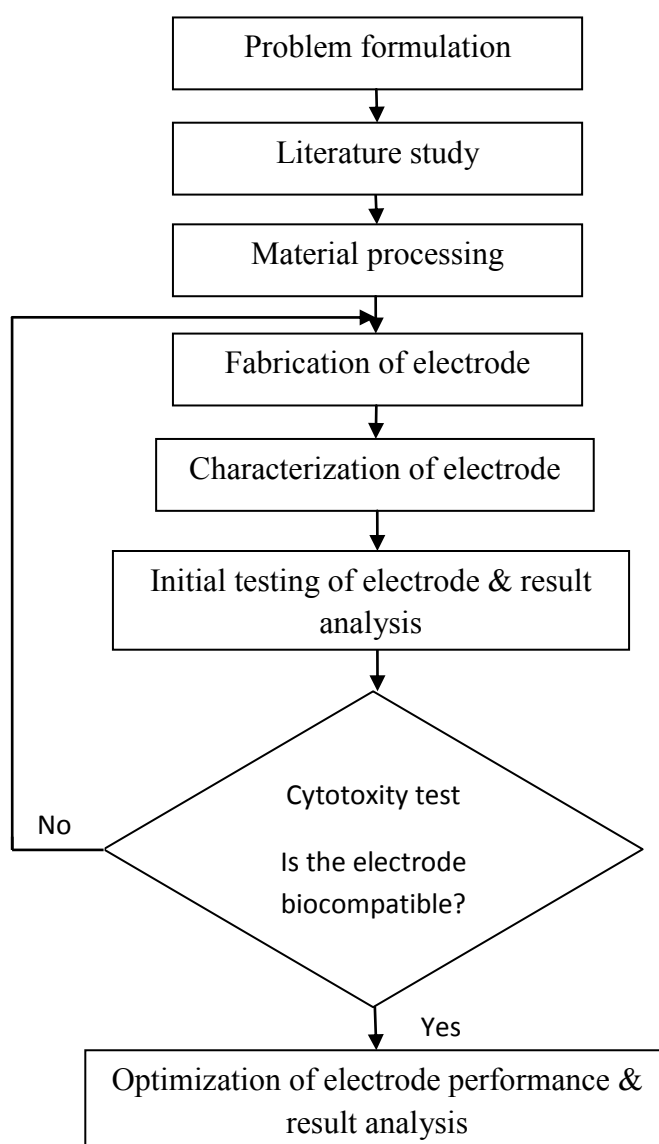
Problem formulation

Literature study

Material processing

Fabrication of electrode

Characterization of electrode

Initial testing of electrode & result analysis

Cytotoxity test

Is the electrode biocompatible?

No

Yes

Optimization of electrode performance & result analysis